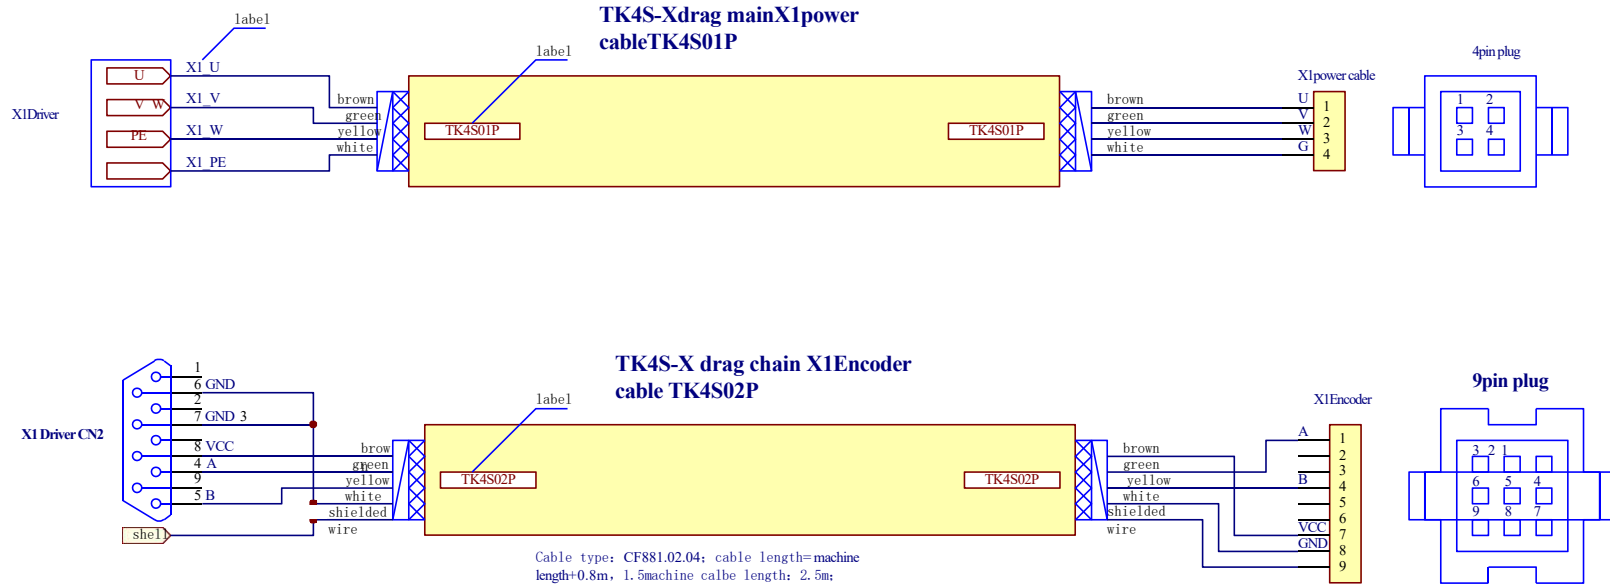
TK4S-Xdrag mainX1power cableTK4S01P

label

label

X1Driver

U

V W

PE

X1_U

X1_V

X1_W

X1_PE

brown
green
yellow
white

TK4S01P

TK4S01P

brown
green
yellow
white

X1power cable

U
V
W
G

1
2
3
4

4pin plug

1 2
3 4

TK4S-X drag chain X1Encoder cable TK4S02P

label

X1 Driver CN2

1
6 GND
2
7 GND 3
8 VCC
4 A
9
5 B

shell

brow
green
yellow
white
shielded
wire

TK4S02P

TK4S02P

brown
green
yellow
white
shielded
wire

X1Encoder

A

B

VCC
GND

1
2
3
4
5
6
7
8
9

9pin plug

3 2 1
6 5 4
9 8 7

Cable type: CF881.02.04; cable length=machine length+0.8m, 1.5machine calbe length: 2.5m;